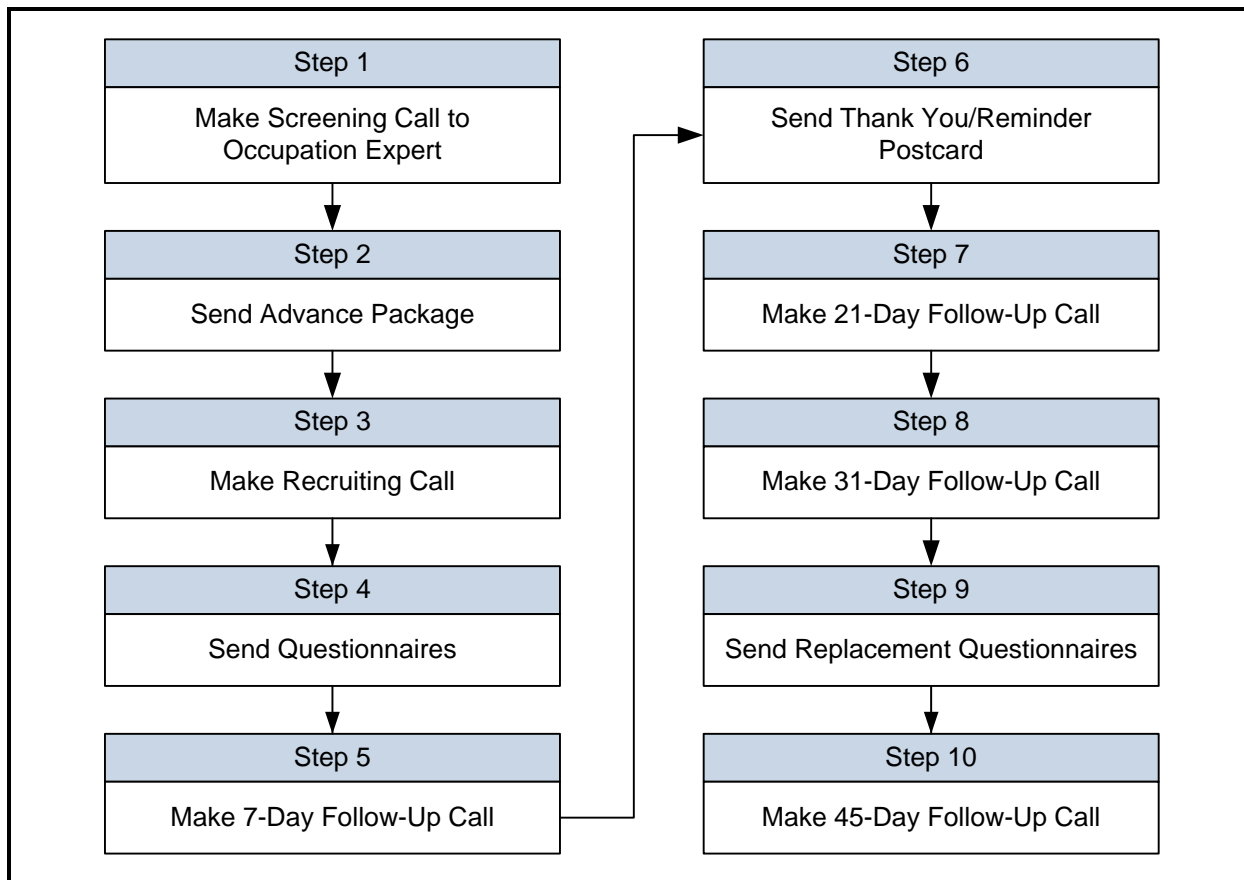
Step 1

Make Screening Call to Occupation Expert

Step 2

Send Advance Package

Step 3

Make Recruiting Call

Step 4

Send Questionnaires

Step 5

Make 7-Day Follow-Up Call

Step 6

Send Thank You/Reminder Postcard

Step 7

Make 21-Day Follow-Up Call

Step 8

Make 31-Day Follow-Up Call

Step 9

Send Replacement Questionnaires

Step 10

Make 45-Day Follow-Up Call